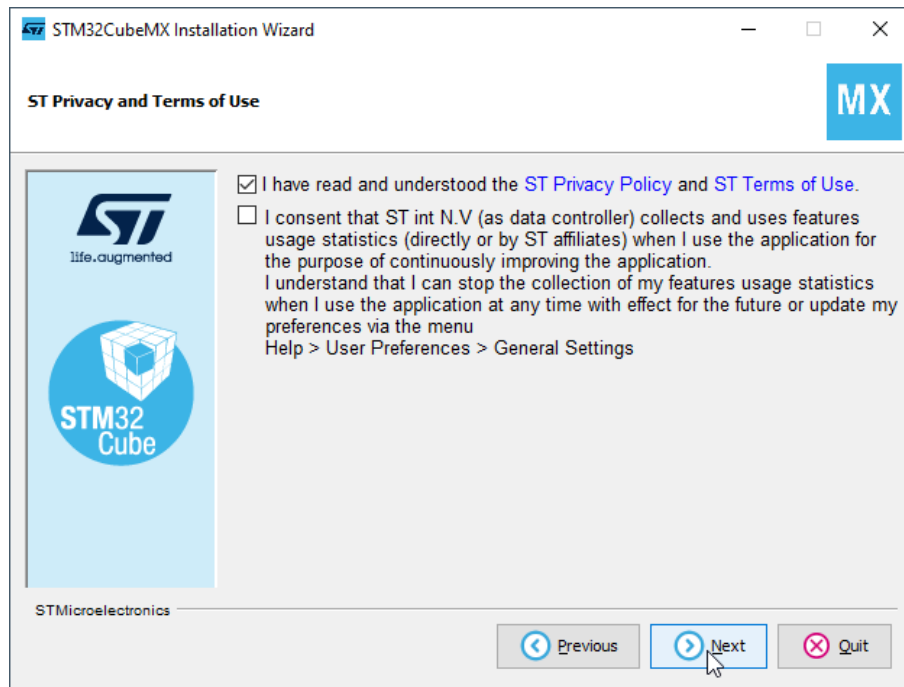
STM32CubeMX Installation Wizard

ST Privacy and Terms of Use

MX

life.augmented

STM32 Cube

I have read and understood the ST Privacy Policy and ST Terms of Use.

I consent that ST int N.V (as data controller) collects and uses features usage statistics (directly or by ST affiliates) when I use the application for the purpose of continuously improving the application.
I understand that I can stop the collection of my features usage statistics when I use the application at any time with effect for the future or update my preferences via the menu
Help > User Preferences > General Settings

STMicroelectronics

Previous

Next

Quit